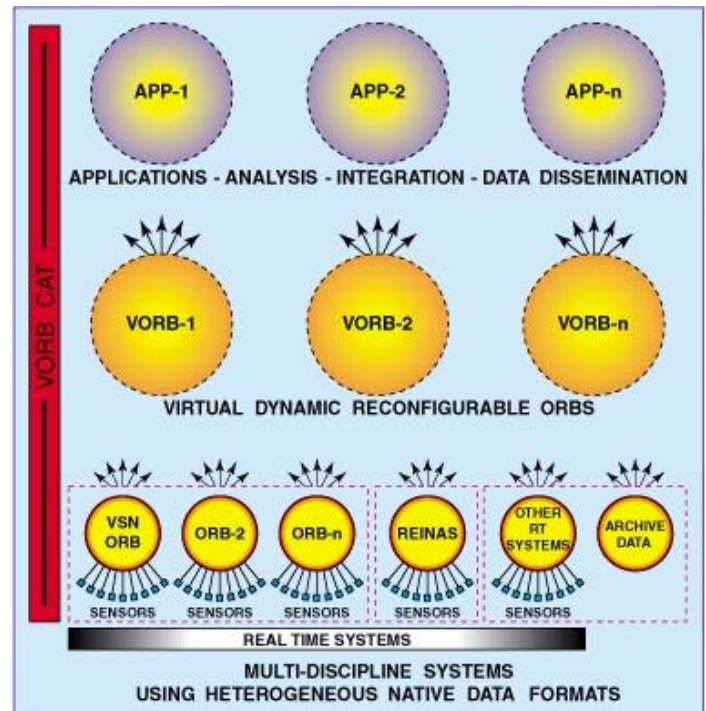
VORB CAT

APP-1

APP-2

APP-n

APPLICATIONS - ANALYSIS - INTEGRATION - DATA DISSEMINATION

VORB-1

VORB-2

VORB-n

VIRTUAL DYNAMIC RECONFIGURABLE ORBS

VSN ORB

ORB-2

ORB-n

REINAS

OTHER RT SYSTEMS

ARCHIVE DATA

SENSORS

SENSORS

SENSORS

SENSORS

SENSORS

REAL TIME SYSTEMS

MULTI-DISCIPLINE SYSTEMS
USING HETEROGENEOUS NATIVE DATA FORMATS